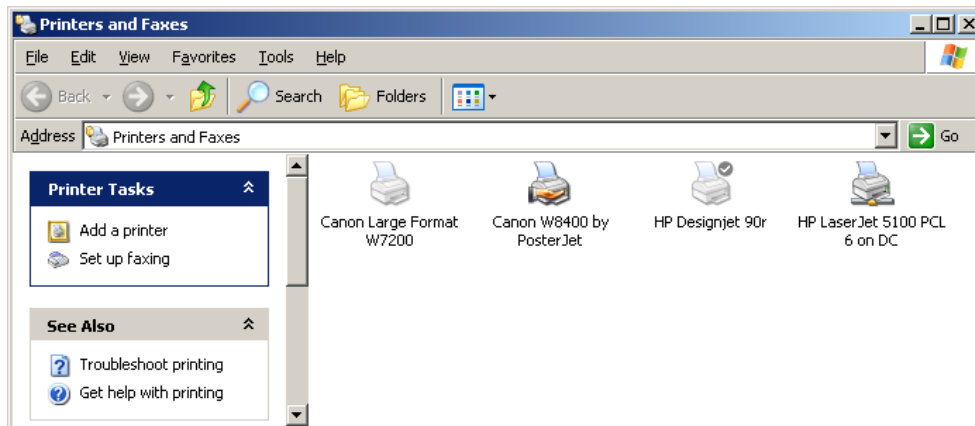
Printers and Faxes

File Edit View Favorites Tools Help

Back Search Folders

Address Printers and Faxes Go

Printer Tasks

Add a printer
Set up faxing

See Also

Troubleshoot printing
Get help with printing

Canon Large Format W7200

Canon W8400 by PosterJet

HP Designjet 90r

HP LaserJet 5100 PCL 6 on DC